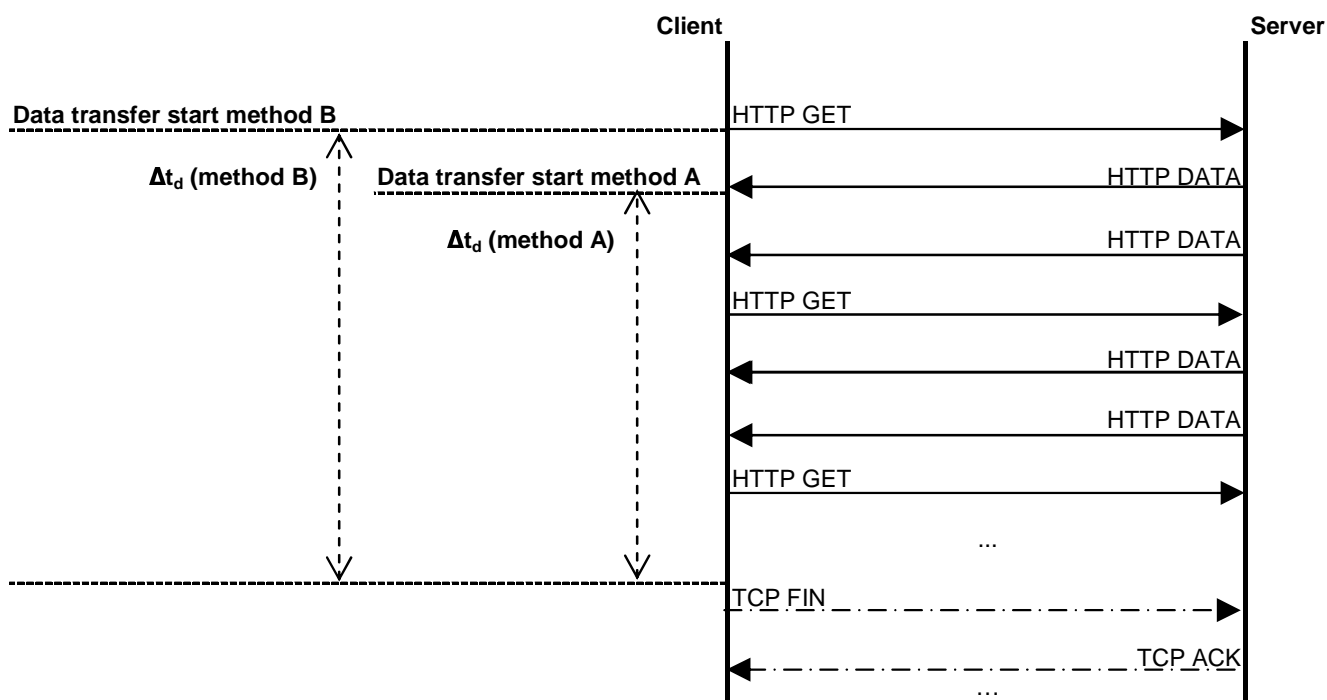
Client

Server

Data transfer start method B

HTTP GET

$\Delta t_d$ (method B)

Data transfer start method A

HTTP DATA

$\Delta t_d$ (method A)

HTTP DATA

HTTP GET

HTTP DATA

HTTP DATA

HTTP GET

...

TCP FIN

TCP ACK

...